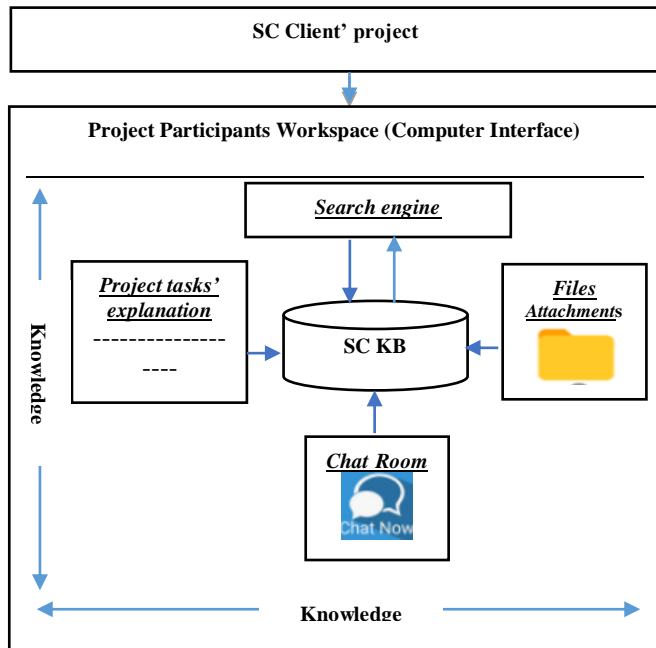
SC Client' project

Project Participants Workspace (Computer Interface)

Search engine

Project tasks' explanation
---------------
----

SC KB

Files
Attachments

Knowledge

Chat Room

Chat Now

Knowledge